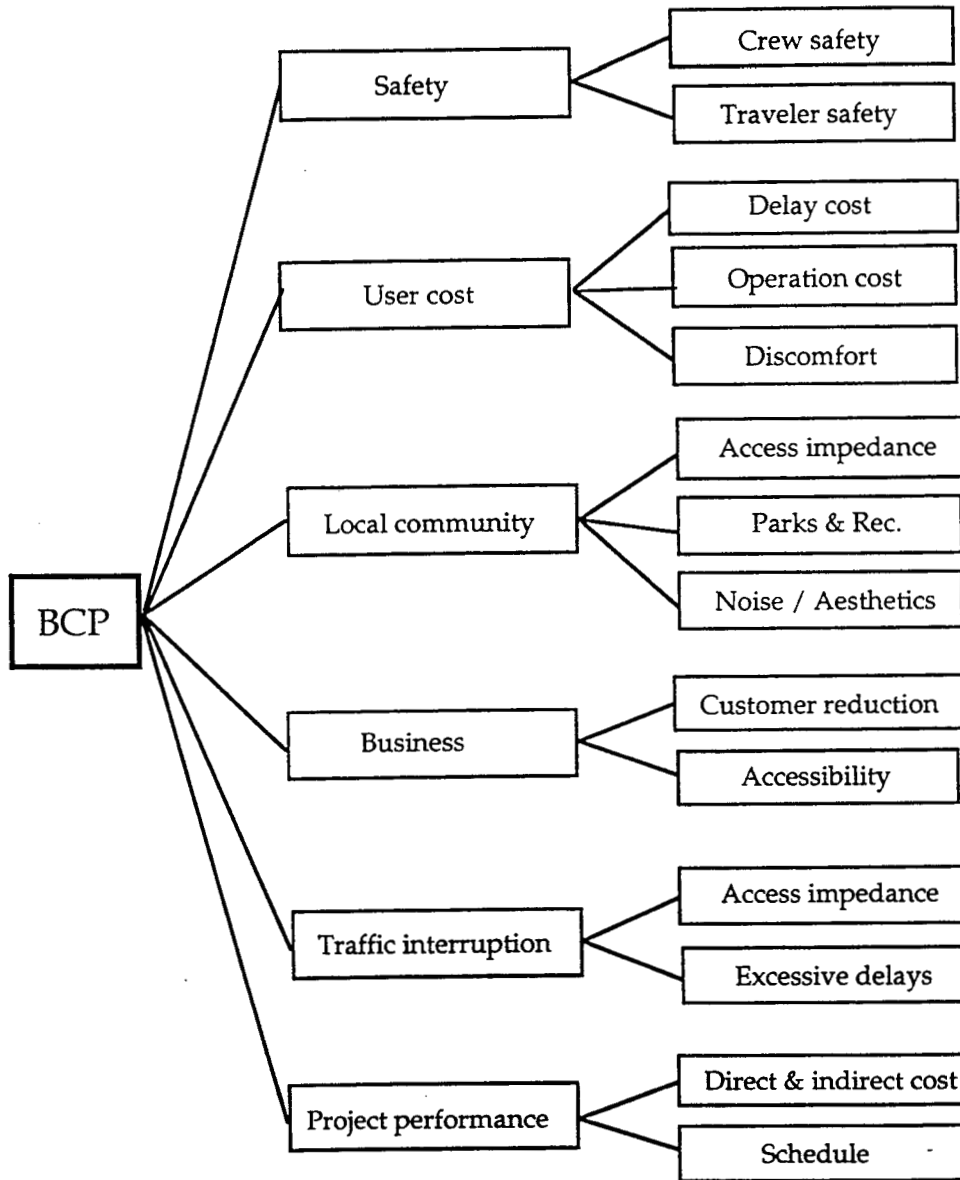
BCP

Safety
Crew safety
Traveler safety

User cost
Delay cost
Operation cost
Discomfort

Local community
Access impedance
Parks & Rec.
Noise / Aesthetics

Business
Customer reduction
Accessibility

Traffic interruption
Access impedance
Excessive delays

Project performance
Direct & indirect cost
Schedule